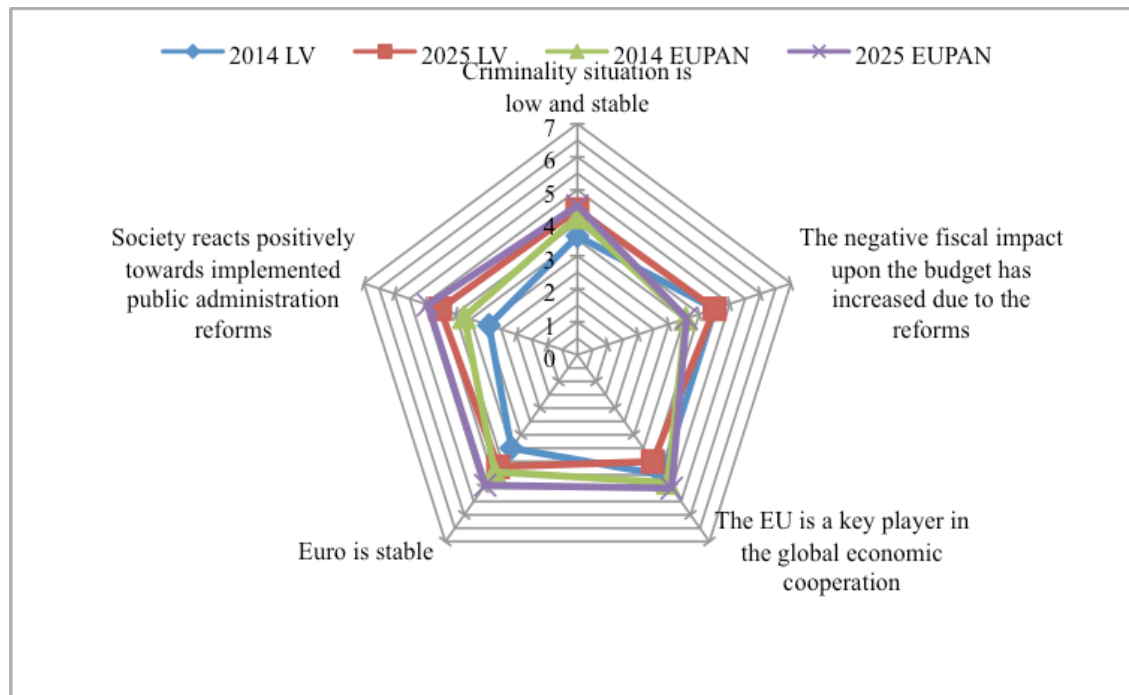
2014 LV
2025 LV
2014 EUPAN
2025 EUPAN

Criminality situation is low and stable

7
6
5
4
3
2
1
0

The negative fiscal impact upon the budget has increased due to the reforms

The EU is a key player in the global economic cooperation

Euro is stable

Society reacts positively towards implemented public administration reforms